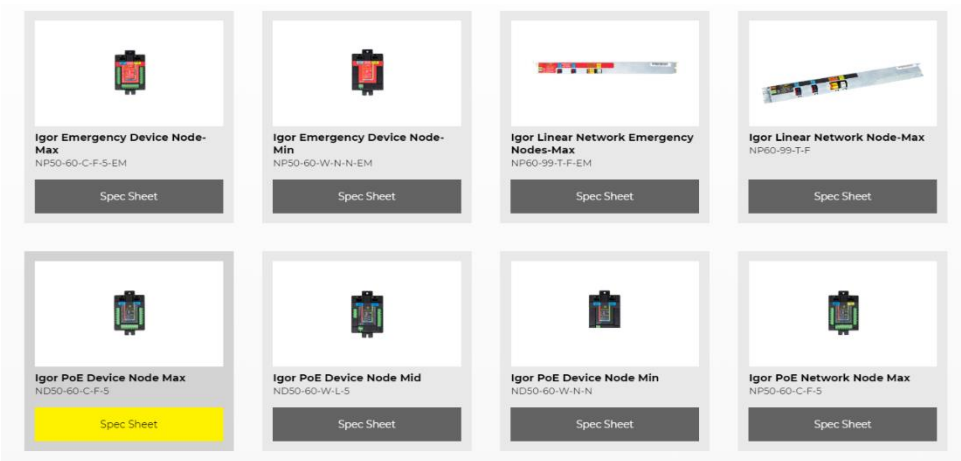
Igor Emergency Device Node-Max
NP50-60-C-F-S-EM
Spec Sheet

Igor Emergency Device Node-Min
NP50-60-W-N-N-EM
Spec Sheet

Igor Linear Network Emergency Nodes-Max
NP60-99-T-F-EM
Spec Sheet

Igor Linear Network Node-Max
NP60-99-T-F
Spec Sheet

Igor PoE Device Node Max
ND50-60-C-F-S
Spec Sheet

Igor PoE Device Node Mid
ND50-60-W-L-S
Spec Sheet

Igor PoE Device Node Min
ND50-60-W-N-N
Spec Sheet

Igor PoE Network Node Max
NP50-60-C-F-S
Spec Sheet